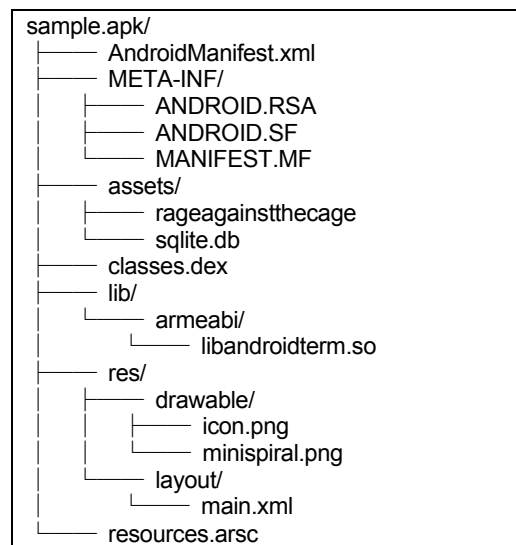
sample.apk/
├── AndroidManifest.xml
├── META-INF/
│   ├── ANDROID.RSA
│   ├── ANDROID.SF
│   └── MANIFEST.MF
├── assets/
│   ├── rageagainstthecage
│   └── sqlite.db
├── classes.dex
├── lib/
│   └── armeabi/
│       └── libandroidterm.so
├── res/
│   ├── drawable/
│   │   ├── icon.png
│   │   └── minispiral.png
│   └── layout/
│       └── main.xml
└── resources.arsc